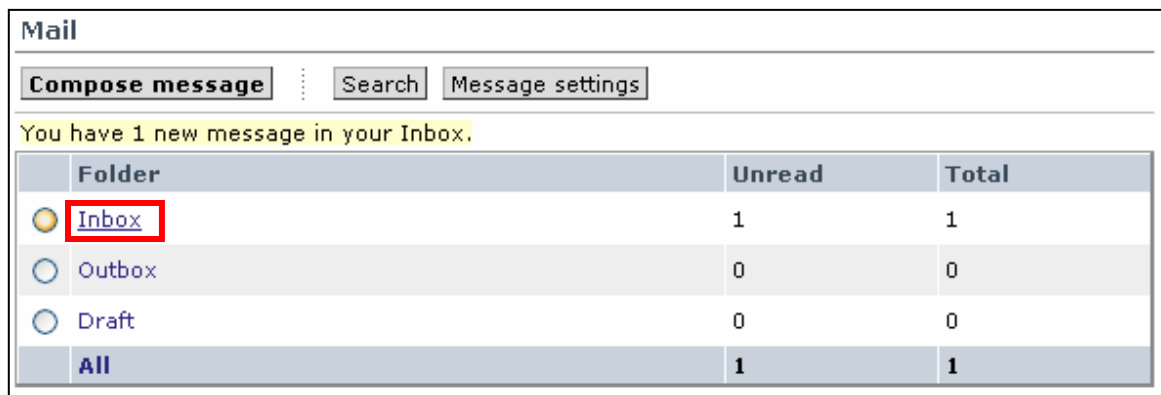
Mail

Compose message | Search | Message settings

You have 1 new message in your Inbox.

| | Folder | Unread | Total |
|---|---|---|---|
| | Inbox | 1 | 1 |
| | Outbox | 0 | 0 |
| | Draft | 0 | 0 |
| | All | 1 | 1 |